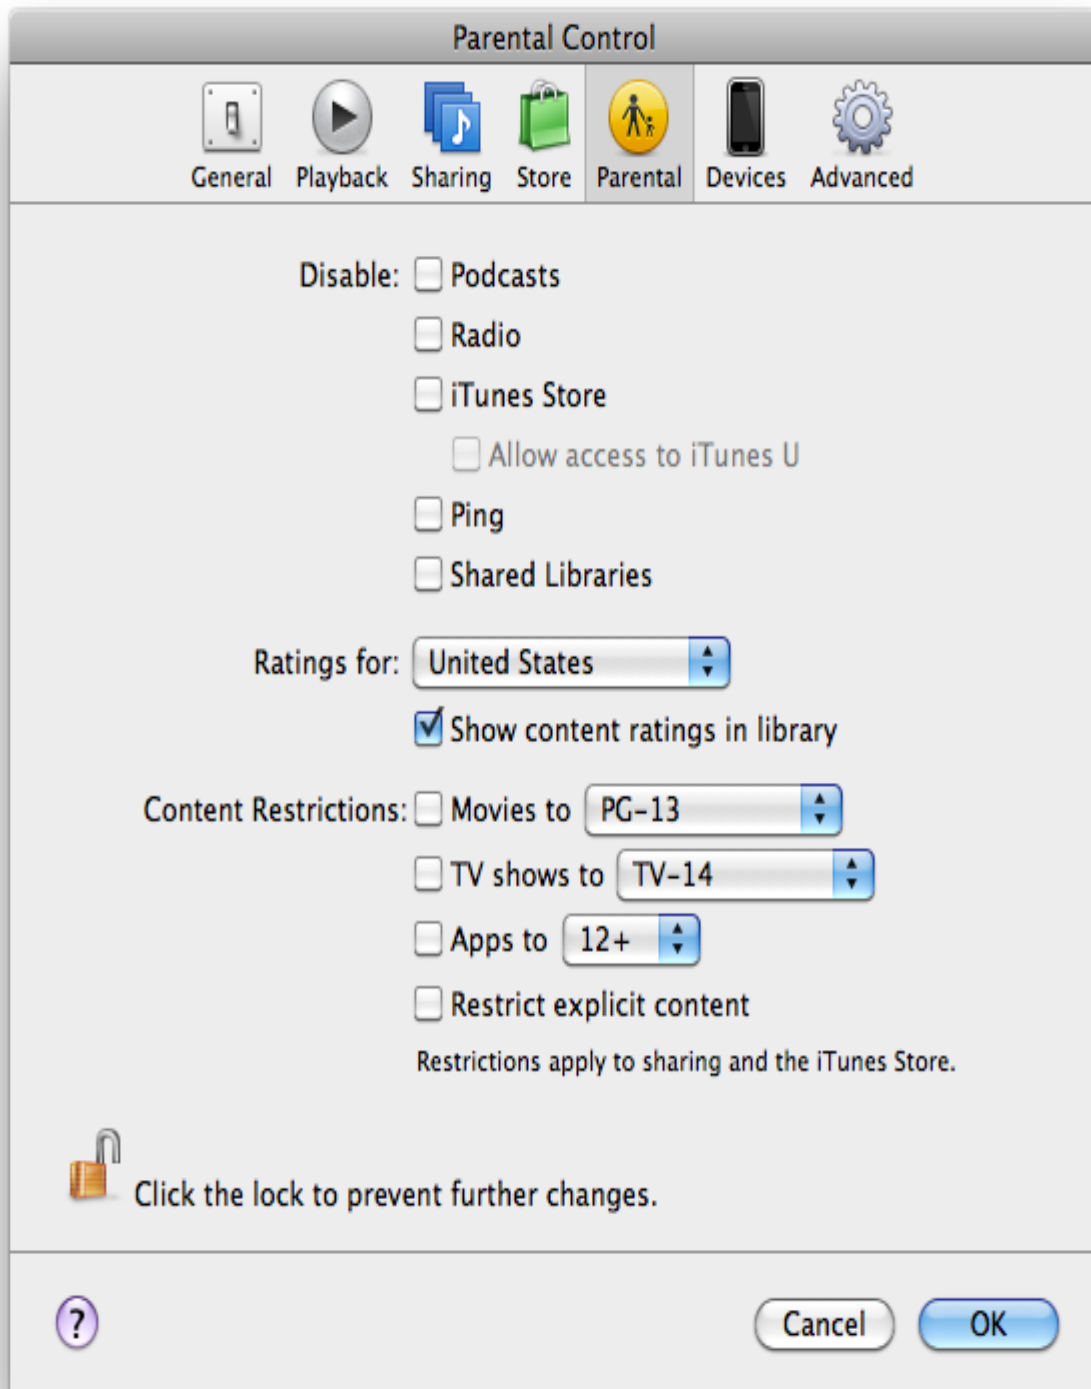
Parental Control

General Playback Sharing Store Parental Devices Advanced

Disable: Podcasts

Radio

iTunes Store

Allow access to iTunes U

Ping

Shared Libraries

Ratings for: United States

Show content ratings in library

Content Restrictions: Movies to PG-13

TV shows to TV-14

Apps to 12+

Restrict explicit content

Restrictions apply to sharing and the iTunes Store.

Click the lock to prevent further changes.

?

Cancel OK